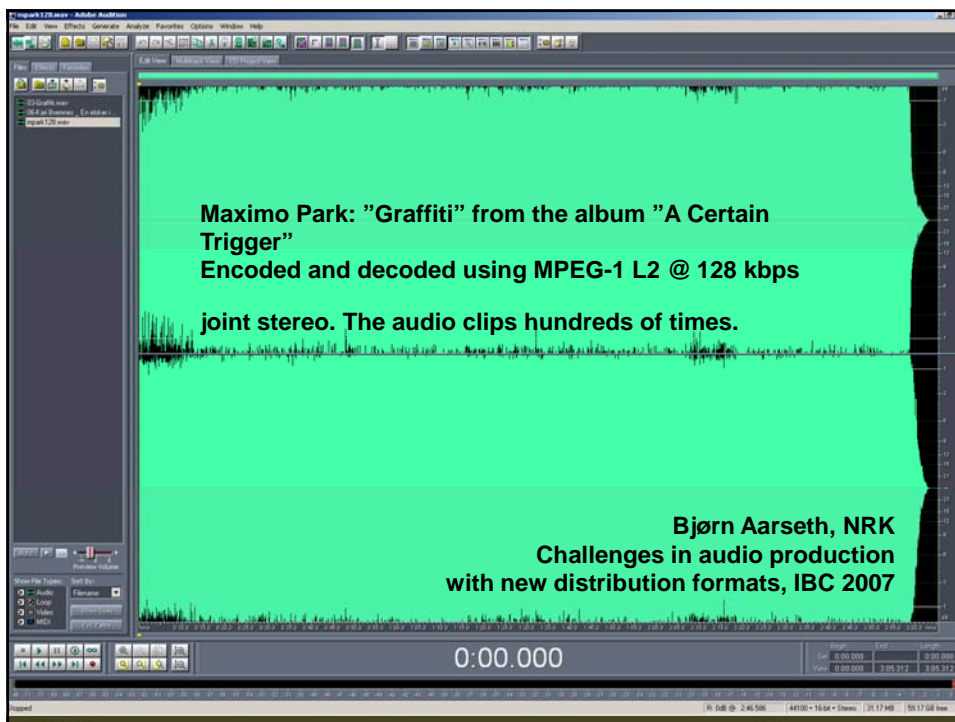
mpark128.wav - Adobe Audition

File Edit View Effects Generate Analyze Favorites Options Window Help

Files Effects Favorites

03-Graffiti.wav
06-Lai Ibannes_ En eldre i
mpark128.wav

Edit View Multitrack View CD Project View

Maximo Park: "Graffiti" from the album "A Certain Trigger"
Encoded and decoded using MPEG-1 L2 @ 128 kbps

joint stereo. The audio clips hundreds of times.

Bjørn Aarseth, NRK
Challenges in audio production
with new distribution formats, IBC 2007

Preview Volume

Show File Types: Sort By:
Audio Filename
Loop
Video
MIDI

0:00.000

Begin End Length
Sel 0:00.000 0:00.000
View 0:00.000 3:05.312 3:05.312

Stopped

R: 0dB @ 2:46.506 44100 • 16-bit • Stereo 31.17 MB 59.17 GB free